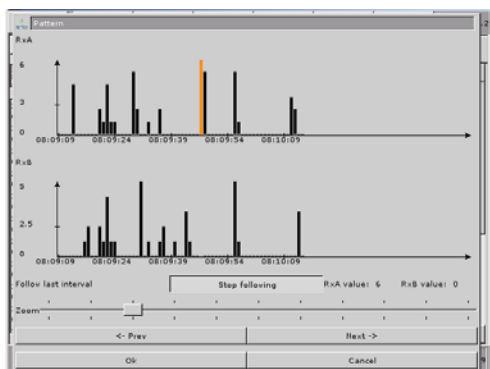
Pattern

RxA

6

3

0

08:09:09 08:09:24 08:09:39 08:09:54 08:10:09

RxB

5

2.5

0

08:09:09 08:09:24 08:09:39 08:09:54 08:10:09

Follow last interval

Stop following

RxA value: 6

RxB value: 0

Zoom

<- Prev

Next ->

Ok

Cancel